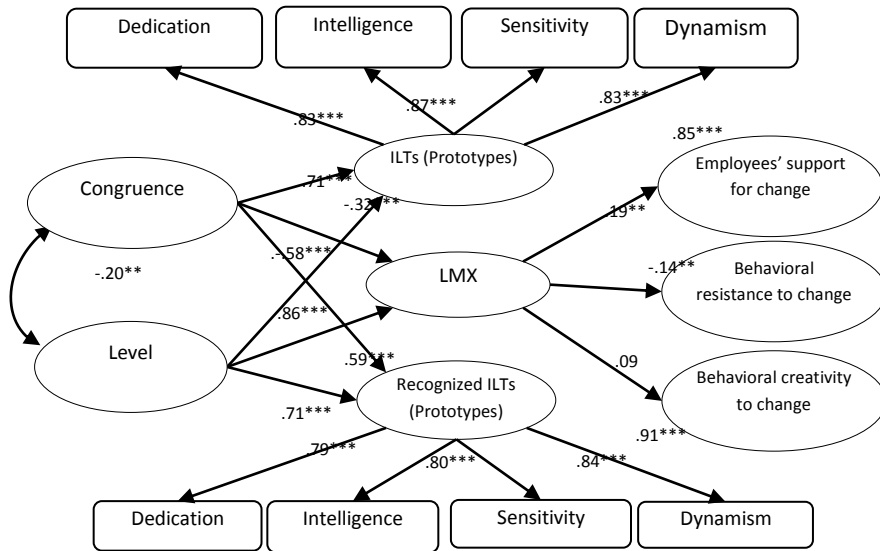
Dedication

Intelligence

Sensitivity

Dynamism

.83***

.87***

.83***

.85***

ILTs (Prototypes)

Congruence

.71***

-.33***

Employees' support for change

.19**

-.58***

-.20**

LMX

-.14**

Behavioral resistance to change

.86***

Level

.59***

.09

Behavioral creativity to change

.71***

Recognized ILTs (Prototypes)

.91***

.79***

.80***

.84***

Dedication

Intelligence

Sensitivity

Dynamism